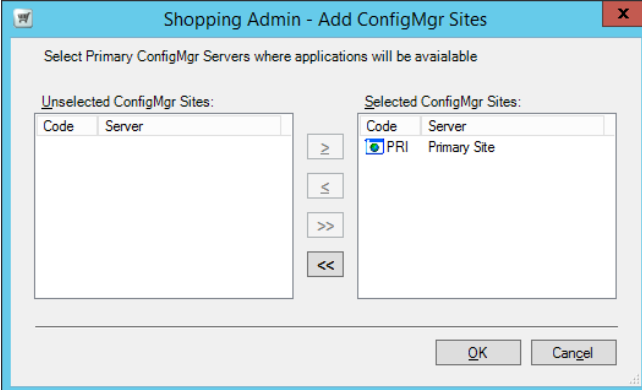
Shopping Admin - Add ConfigMgr Sites

X

Select Primary ConfigMgr Servers where applications will be avaialable

Unselected ConfigMgr Sites:

| Code | Server |
|---|---|

≥

≤

>>

<<

Selected ConfigMgr Sites:

| Code | Server |
|---|---|
| PRI | Primary Site |

OK

Cancel